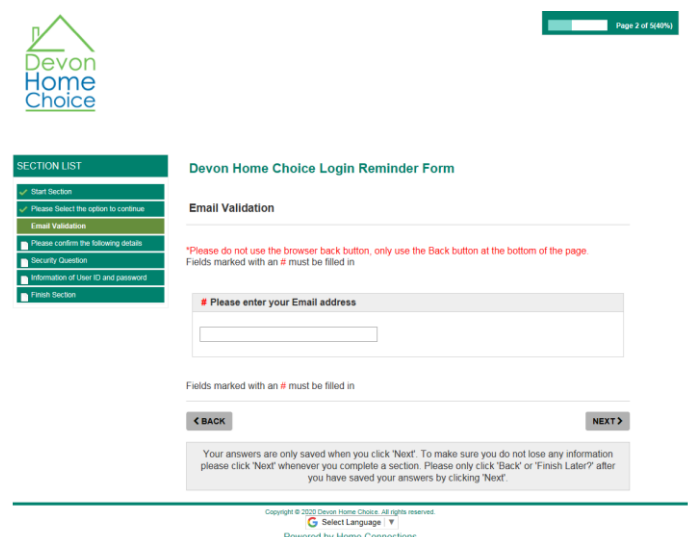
Devon Home Choice

Page 2 of 5(40%)

SECTION LIST

Start Section

Please Select the option to continue

Email Validation

Please confirm the following details

Security Question

Information of User ID and password

Finish Section

Devon Home Choice Login Reminder Form

Email Validation

*Please do not use the browser back button, only use the Back button at the bottom of the page.
Fields marked with an # must be filled in

# Please enter your Email address

Fields marked with an # must be filled in

BACK

NEXT

Your answers are only saved when you click 'Next'. To make sure you do not lose any information please click 'Next' whenever you complete a section. Please only click 'Back' or 'Finish Later?' after you have saved your answers by clicking 'Next'.

Copyright © 2020 Devon Home Choice. All rights reserved.

Select Language ▼

Powered by Home Connections